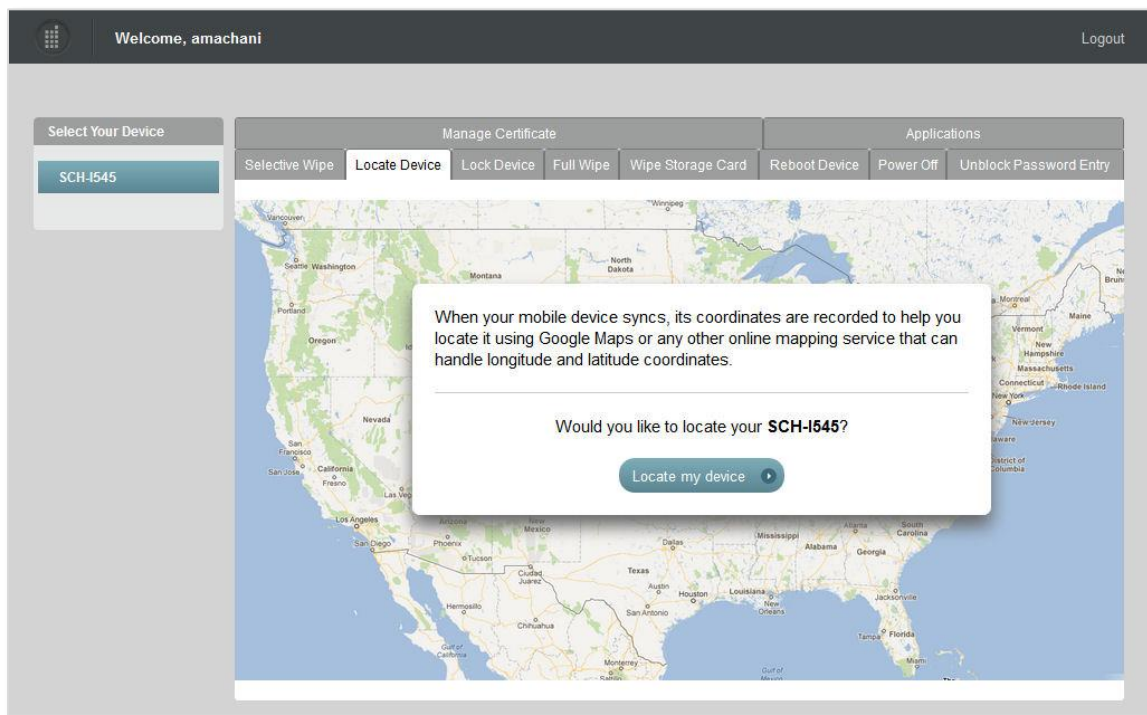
Welcome, amachani

Logout

Select Your Device

SCH-I545

Manage Certificate

Applications

Selective Wipe | Locate Device | Lock Device | Full Wipe | Wipe Storage Card | Reboot Device | Power Off | Unblock Password Entry

Vancouver
Seattle Washington
Montana
Winnipeg
North Dakota
Portland
Oregon
Nevada
San Francisco
San Jose
California
Fresno
Las Vegas
Los Angeles
San Diego
Phoenix
Arizona
Tucson
Mexico
Ciudad Juarez
Hermosillo
Chihuahua
Gulf of California
Monterrey
Saltillo
Dallas
Texas
Austin
Houston
San Antonio
Louisiana
New Orleans
Mississippi
Alabama
Atlanta
Georgia
South Carolina
Jacksonville
Tampa
Florida
Miami
Gulf of Mexico
Montreal
Vermont
New Hampshire
Maine
Massachusetts
Connecticut
Rhode Island
New York
New Jersey
Delaware
District of Columbia
New Brunswick

When your mobile device syncs, its coordinates are recorded to help you locate it using Google Maps or any other online mapping service that can handle longitude and latitude coordinates.

Would you like to locate your SCH-I545?

Locate my device